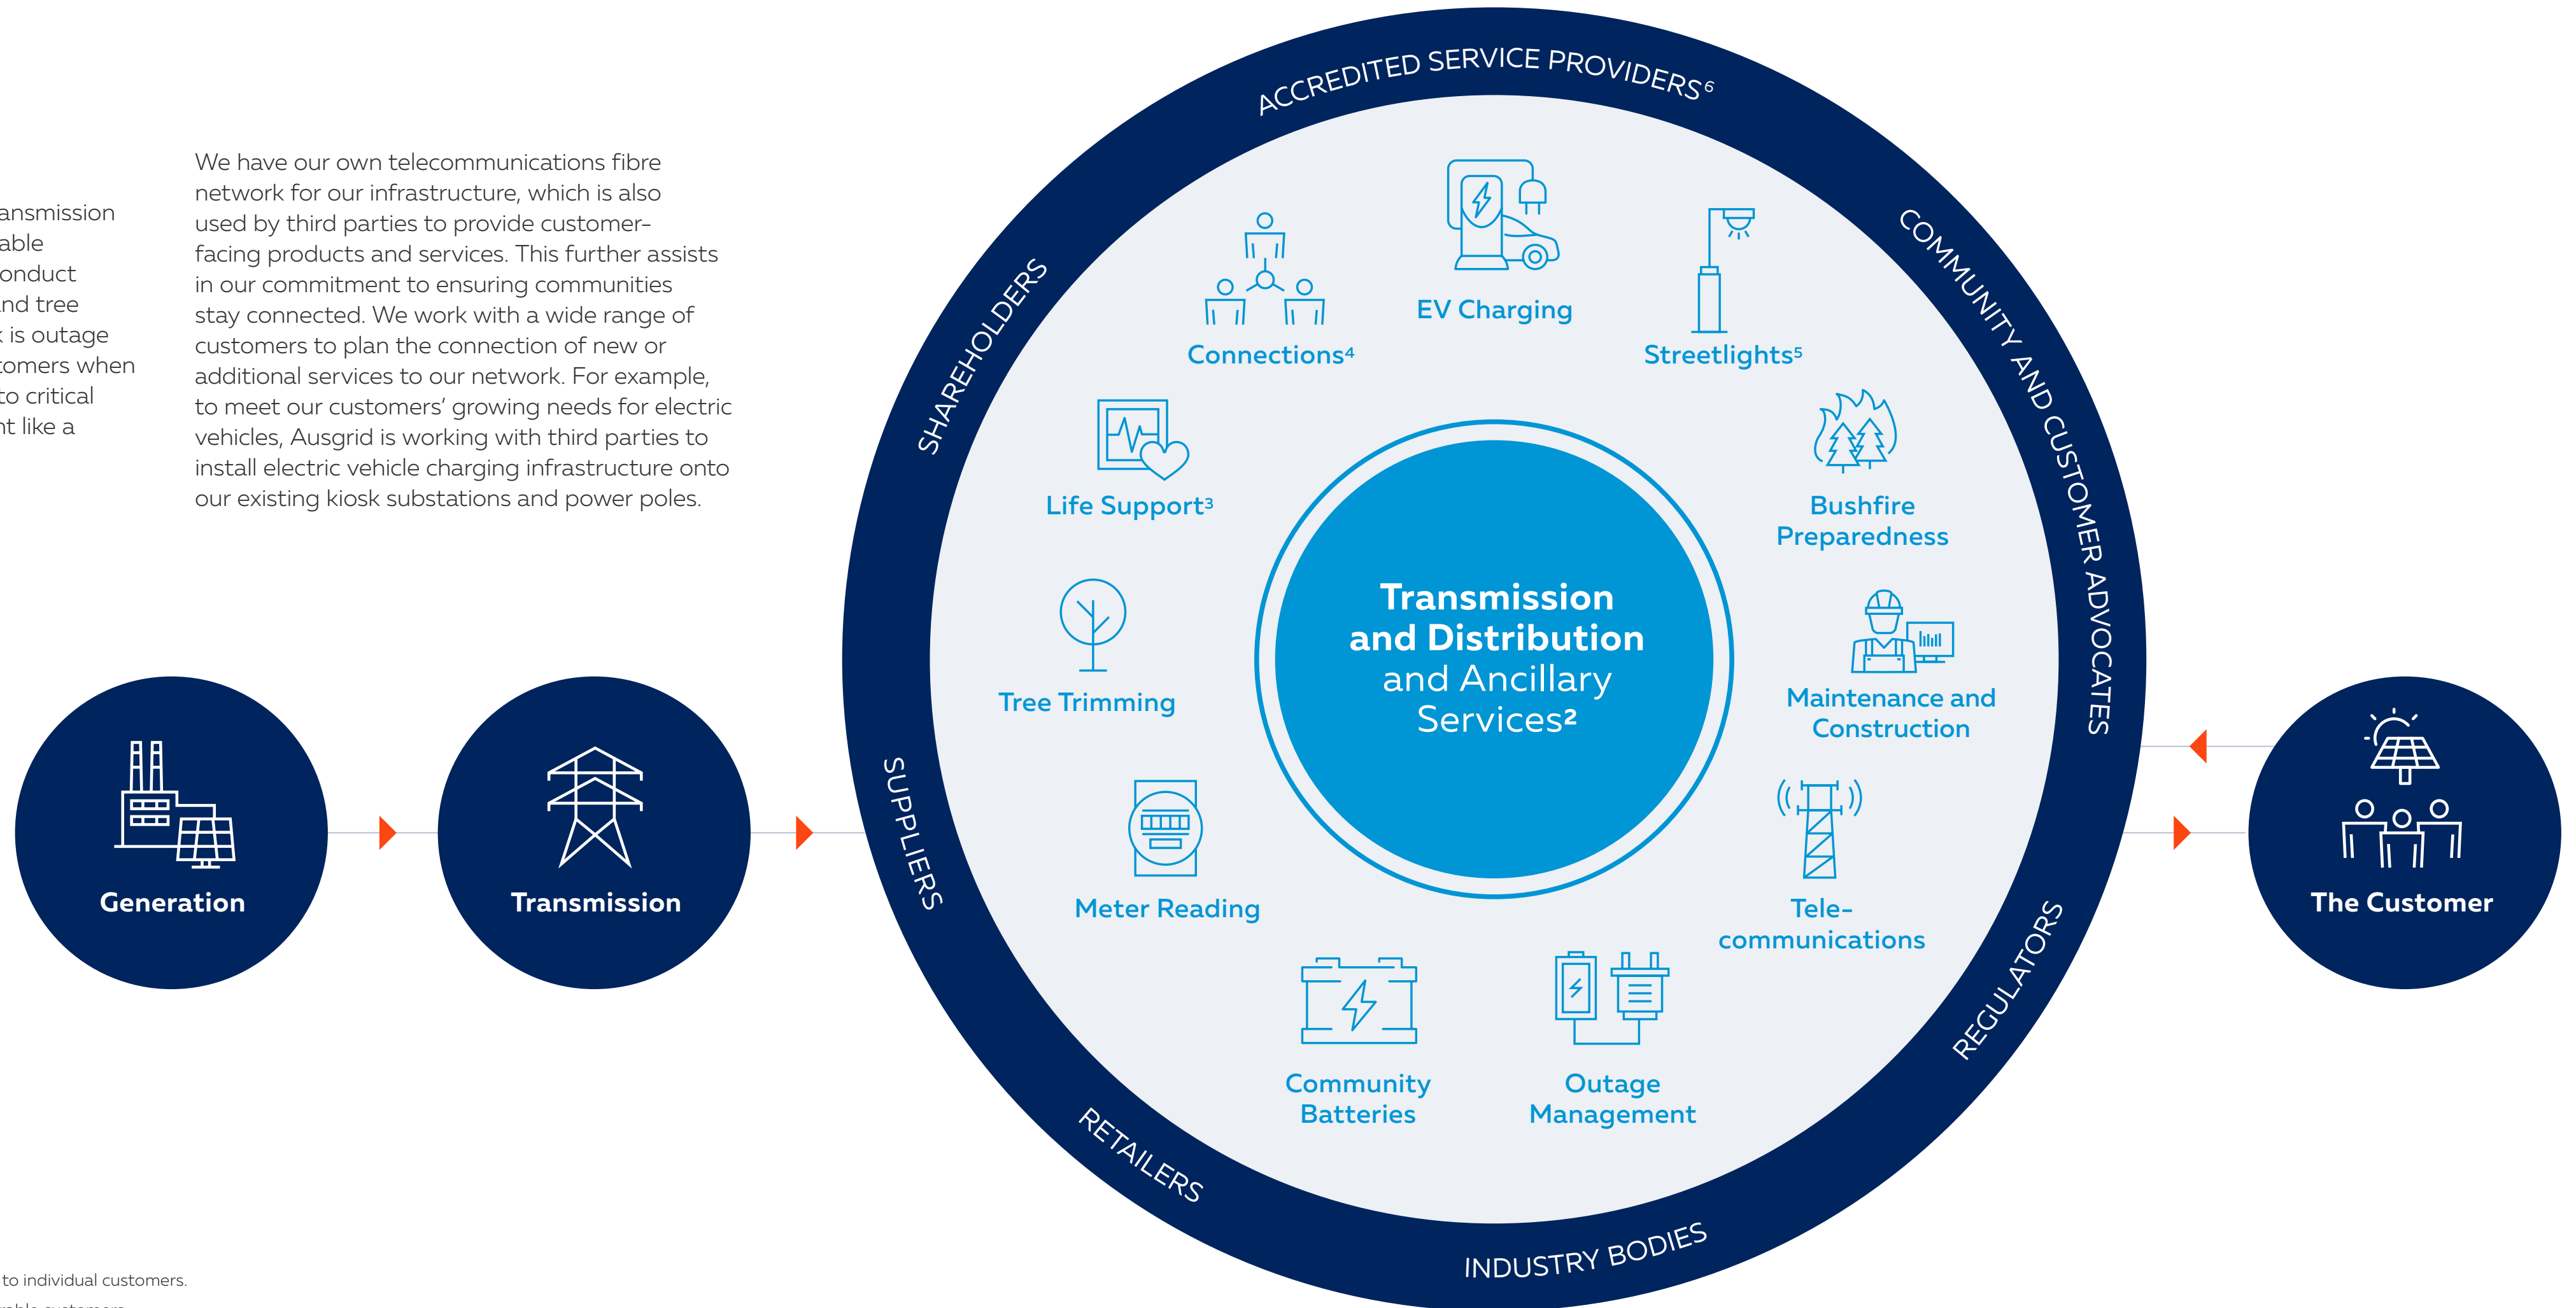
ansmission
able
onduct
nd tree
is outage
tomers when
to critical
nt like a

We have our own telecommunications fibre network for our infrastructure, which is also used by third parties to provide customer-facing products and services. This further assists in our commitment to ensuring communities stay connected. We work with a wide range of customers to plan the connection of new or additional services to our network. For example, to meet our customers' growing needs for electric vehicles, Ausgrid is working with third parties to install electric vehicle charging infrastructure onto our existing kiosk substations and power poles.

ACCREDITED SERVICE PROVIDERS$^6$

COMMUNITY AND CUSTOMER ADVOCATES

REGULATORS

INDUSTRY BODIES

RETAILERS

SUPPLIERS

SHAREHOLDERS

Connections$^4$

EV Charging

Streetlights$^5$

Life Support$^3$

Bushfire Preparedness

Tree Trimming

Maintenance and Construction

Meter Reading

Tele-communications

Community Batteries

Outage Management

Transmission and Distribution and Ancillary Services$^2$

Generation

Transmission

The Customer

to individual customers.
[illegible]